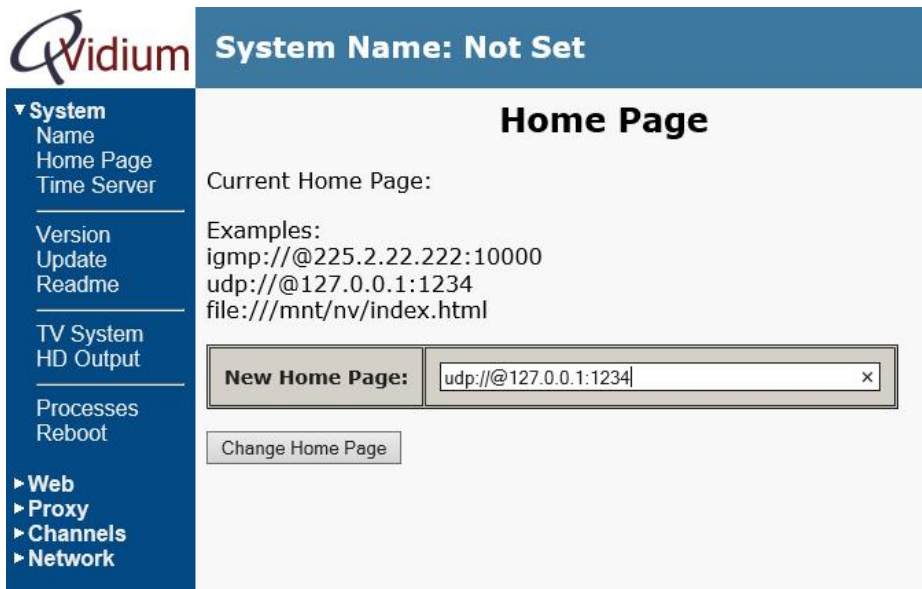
Qvidium

System Name: Not Set

▾System
Name
Home Page
Time Server

Version
Update
Readme

TV System
HD Output

Processes
Reboot

▸Web
▸Proxy
▸Channels
▸Network

Home Page

Current Home Page:

Examples:
igmp://@225.2.22.222:10000
udp://@127.0.0.1:1234
file:///mnt/nv/index.html

| New Home Page: | udp://@127.0.0.1:1234 × |
|---|---|

Change Home Page